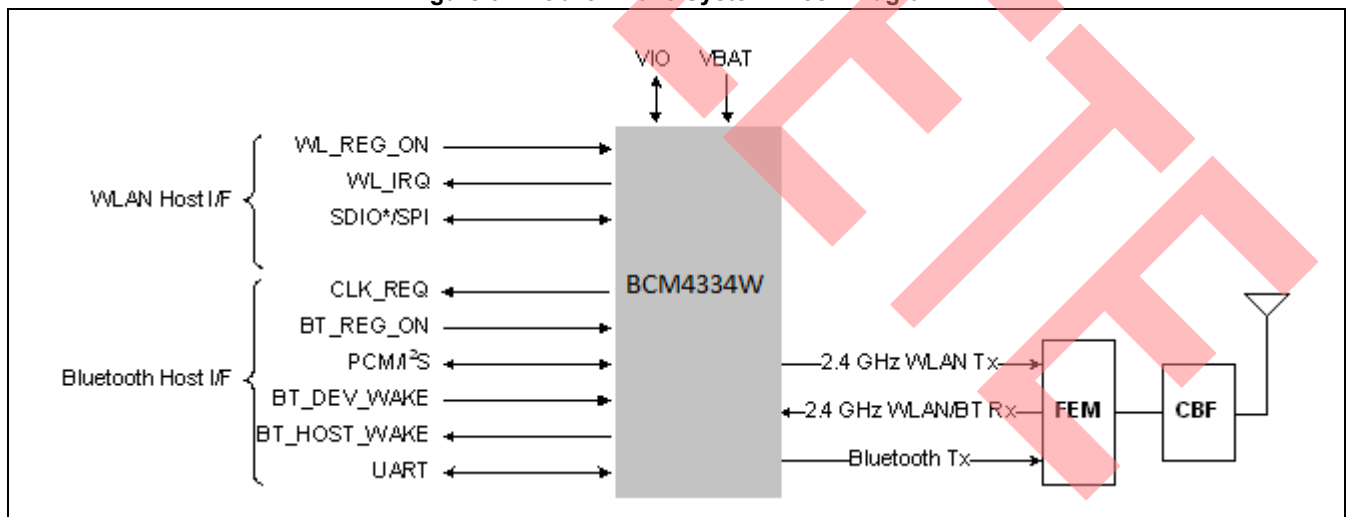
VIO VBAT

WLAN Host I/F

WL_REG_ON

WL_IRQ

SDIO*/SPI

Bluetooth Host I/F

CLK_REQ

BT_REG_ON

PCM/I$^2$S

BT_DEV_WAKE

BT_HOST_WAKE

UART

BCM4334W

2.4 GHz WLAN Tx

2.4 GHz WLAN/BT Rx

Bluetooth Tx

FEM

CBF